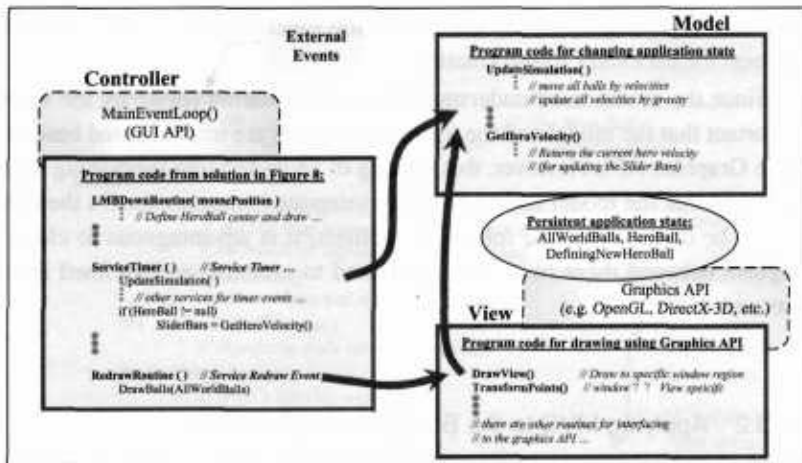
External Events

Model

Controller

MainEventLoop()
(GUI API)

Program code for changing application state

UpdateSimulation( )
// move all balls by velocities
// update all velocities by gravity

GetHeroVelocity()
// Returns the current hero velocity
// (for updating the Slider Bars)

Program code from solution in Figure 8:

LMBDownRoutine( mousePosition )
// Define HeroBall center and draw ...

ServiceTimer ( ) // Service Timer ...
UpdateSimulation( )
// other services for timer events ...
if (HeroBall != null)
SliderBars = GetHeroVelocity()

RedrawRoutine ( ) // Service Redraw Event
DrawBalls(AllWorldBalls)

Persistent application state:
AllWorldBalls, HeroBall,
DefiningNewHeroBall

Graphics API
(e.g. OpenGL, DirectX-3D, etc.)

View

Program code for drawing using Graphics API

DrawView() // Draw to specific window region
TransformPoints() // window? ? View specific

// there are other routines for interfacing
// to the graphics API ...